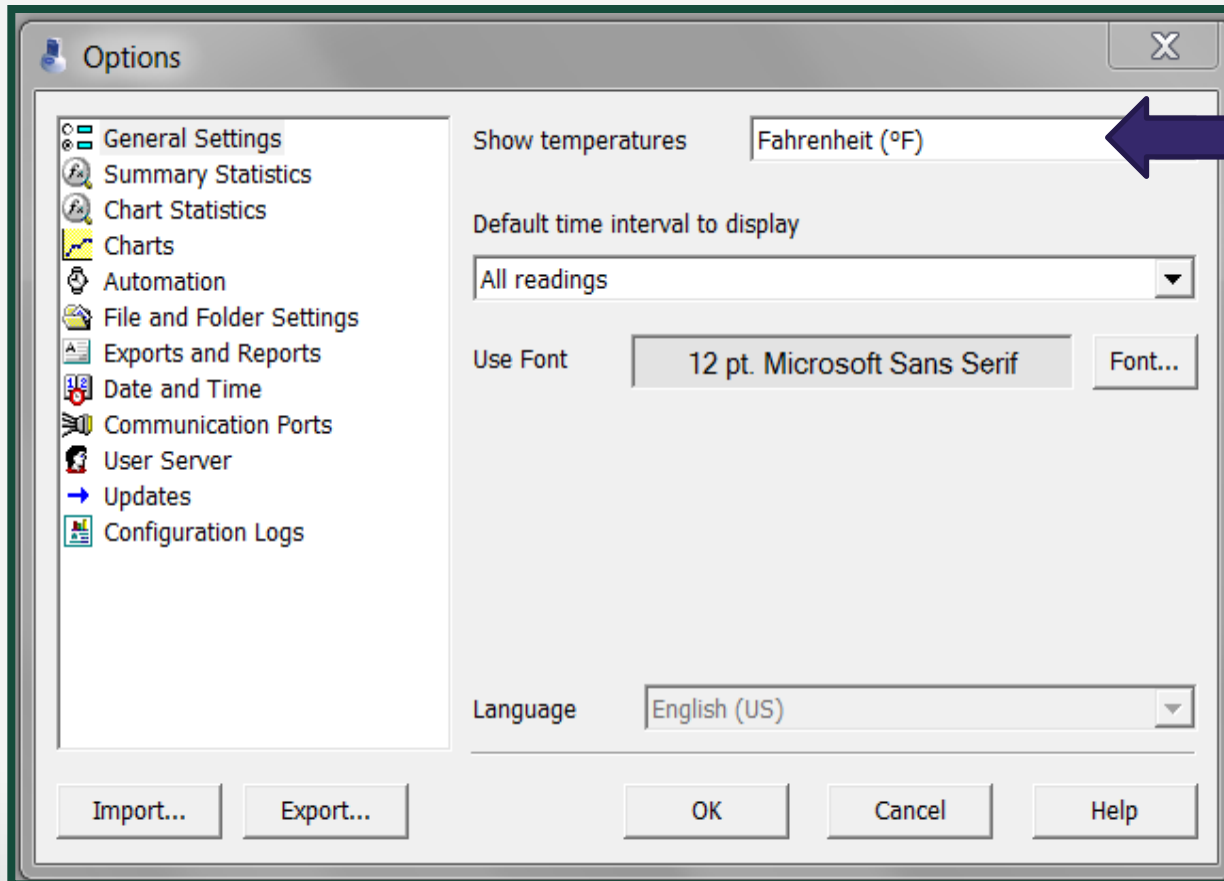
Options

General Settings
Summary Statistics
Chart Statistics
Charts
Automation
File and Folder Settings
Exports and Reports
Date and Time
Communication Ports
User Server
Updates
Configuration Logs

Show temperatures
Fahrenheit (°F)

Default time interval to display
All readings

Use Font
12 pt. Microsoft Sans Serif
Font...

Language
English (US)

Import...
Export...
OK
Cancel
Help